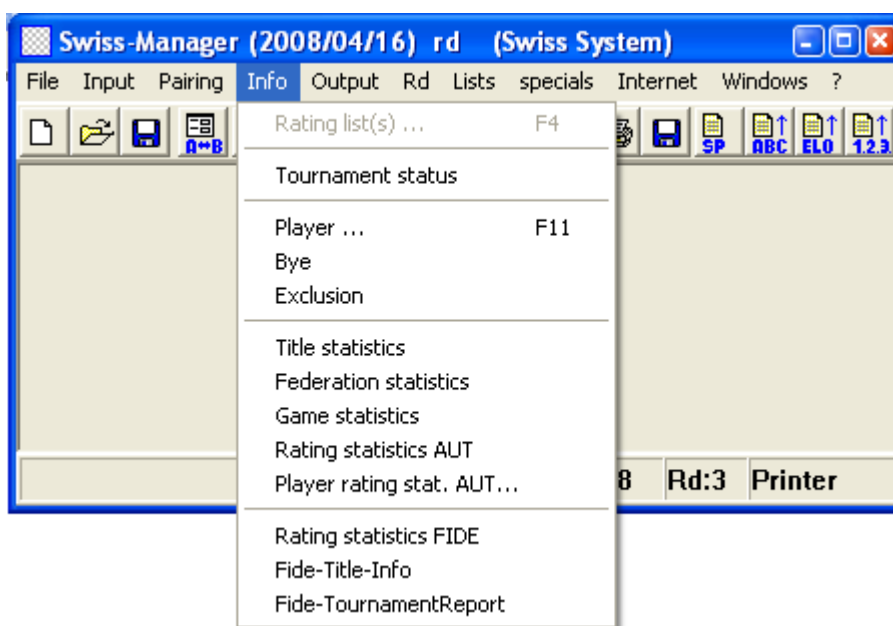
Swiss-Manager (2008/04/16) rd (Swiss System)

File Input Pairing Info Output Rd Lists specials Internet Windows ?

A↔B SP ABC ELO 1.2.3.

Rating list(s) ... F4

Tournament status

Player ... F11
Bye
Exclusion

Title statistics
Federation statistics
Game statistics
Rating statistics AUT
Player rating stat. AUT...

Rating statistics FIDE
Fide-Title-Info
Fide-TournamentReport

8 Rd:3 Printer